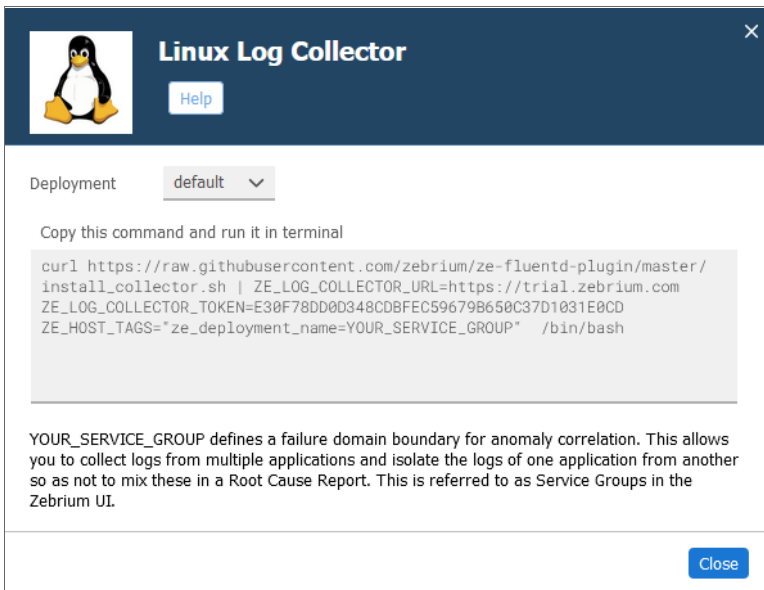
Linux Log Collector

Help

×

Deployment default

Copy this command and run it in terminal

curl https://raw.githubusercontent.com/zebrium/ze-fluentd-plugin/master/install_collector.sh | ZE_LOG_COLLECTOR_URL=https://trial.zebrium.com ZE_LOG_COLLECTOR_TOKEN=E30F78DD0D348CDBFEC59679B650C37D1031E0CD ZE_HOST_TAGS="ze_deployment_name=YOUR_SERVICE_GROUP" /bin/bash

YOUR_SERVICE_GROUP defines a failure domain boundary for anomaly correlation. This allows you to collect logs from multiple applications and isolate the logs of one application from another so as not to mix these in a Root Cause Report. This is referred to as Service Groups in the Zebrium UI.

Close